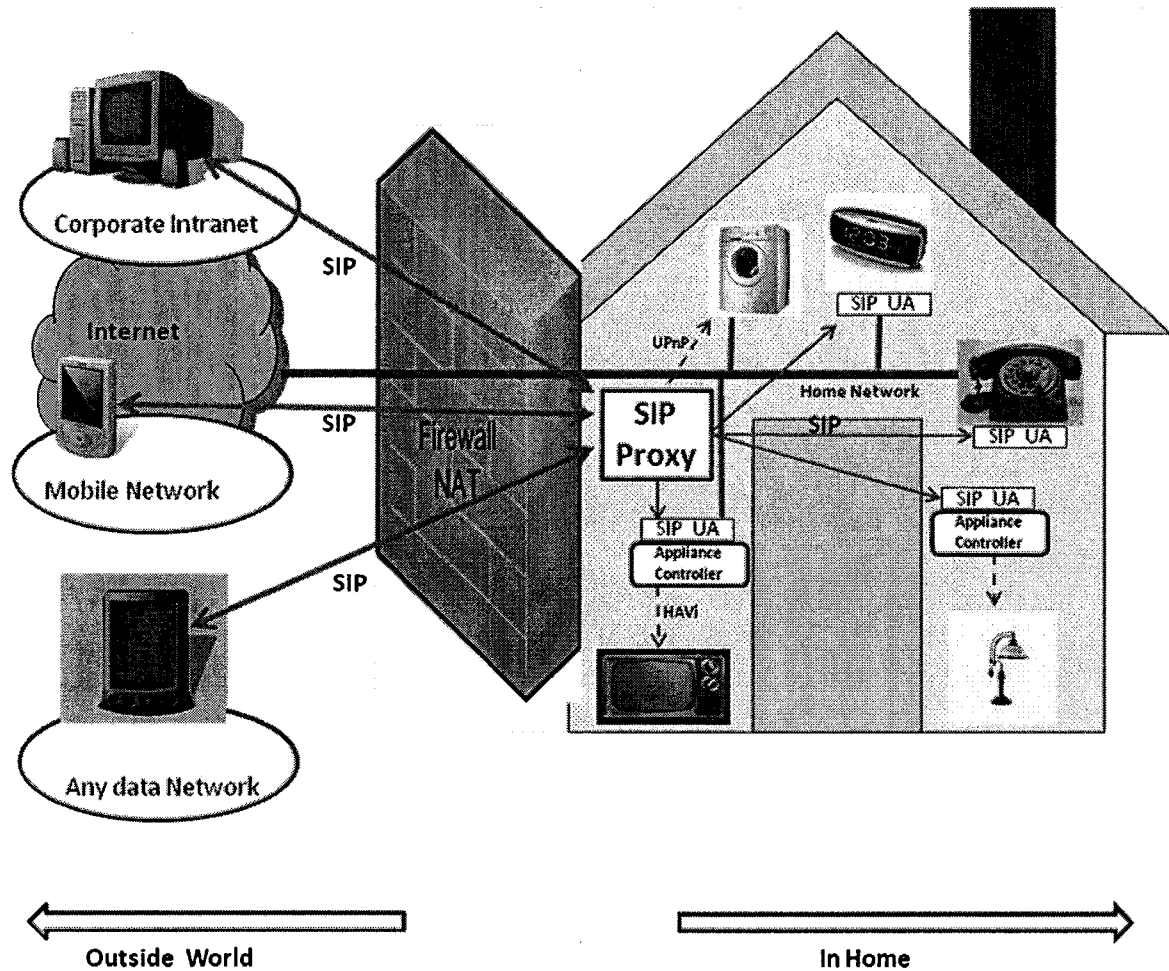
Corporate Intranet

SIP

Internet

SIP

Mobile Network

SIP

Any data Network

Firewall
NAT

UPnP

SIP UA

Home Network

SIP
Proxy

SIP

SIP UA

SIP UA
Appliance
Controller

SIP UA
Appliance
Controller

HAVi

Outside World

In Home